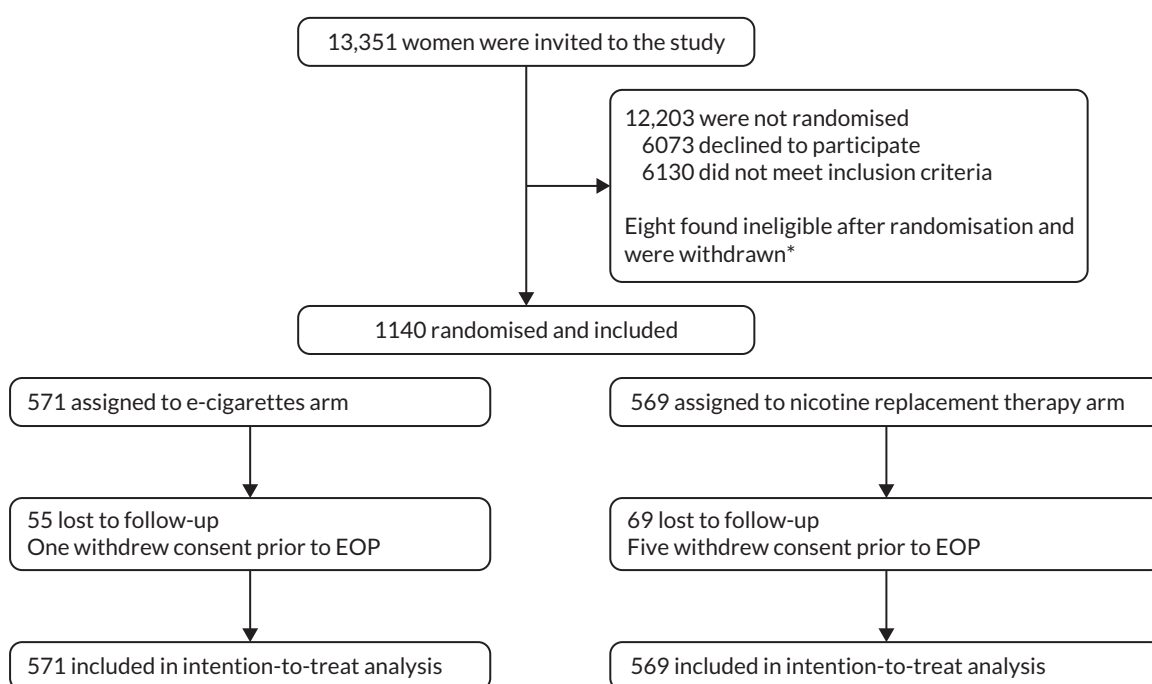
13,351 women were invited to the study

12,203 were not randomised
6073 declined to participate
6130 did not meet inclusion criteria

Eight found ineligible after randomisation and were withdrawn*

1140 randomised and included

571 assigned to e-cigarettes arm

55 lost to follow-up
One withdrew consent prior to EOP

571 included in intention-to-treat analysis

569 assigned to nicotine replacement therapy arm

69 lost to follow-up
Five withdrew consent prior to EOP

569 included in intention-to-treat analysis